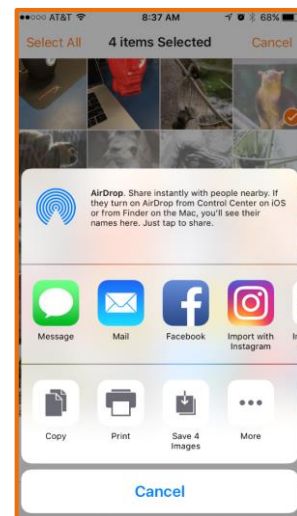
●●●○○ AT&T 8:37 AM 68%

Select All 4 items Selected Cancel

AirDrop. Share instantly with people nearby. If they turn on AirDrop from Control Center on iOS or from Finder on the Mac, you'll see their names here. Just tap to share.

Message
Mail
Facebook
Import with Instagram

Copy
Print
Save 4 Images
More

Cancel